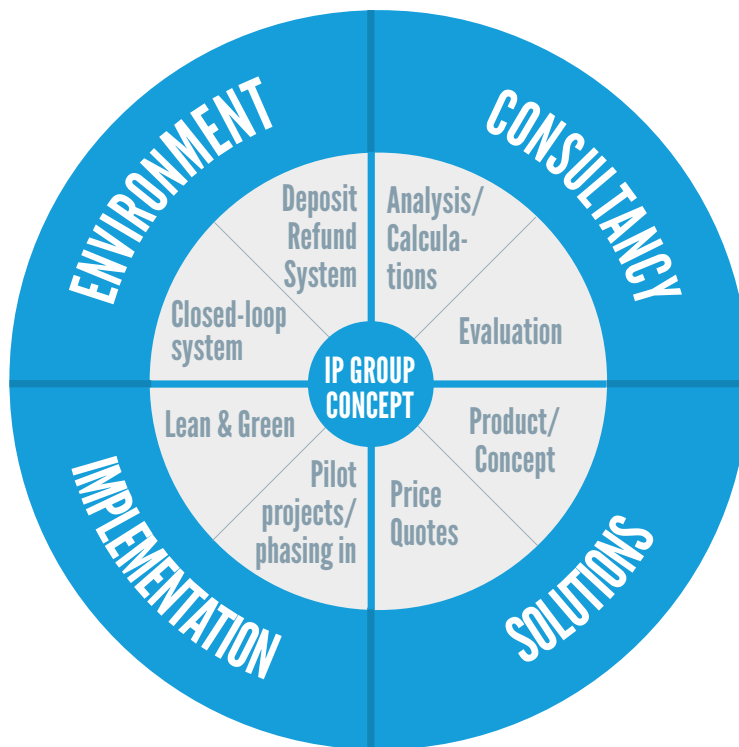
ENVIRONMENT

CONSULTANCY

IMPLEMENTATION

SOLUTIONS

Deposit Refund System

Analysis/ Calculations

Closed-loop system

Evaluation

IP GROUP CONCEPT

Lean & Green

Product/ Concept

Pilot projects/ phasing in

Price Quotes